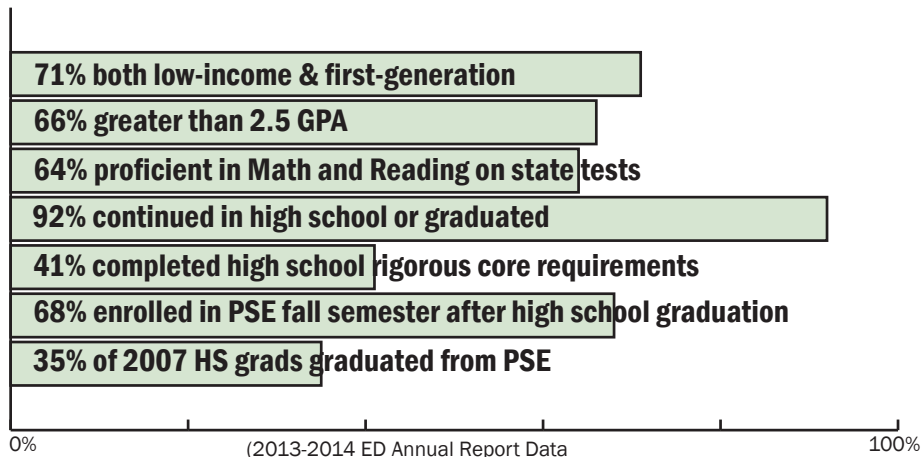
71% both low-income & first-generation

66% greater than 2.5 GPA

64% proficient in Math and Reading on state tests

92% continued in high school or graduated

41% completed high school rigorous core requirements

68% enrolled in PSE fall semester after high school graduation

35% of 2007 HS grads graduated from PSE

0%

(2013-2014 ED Annual Report Data

100%